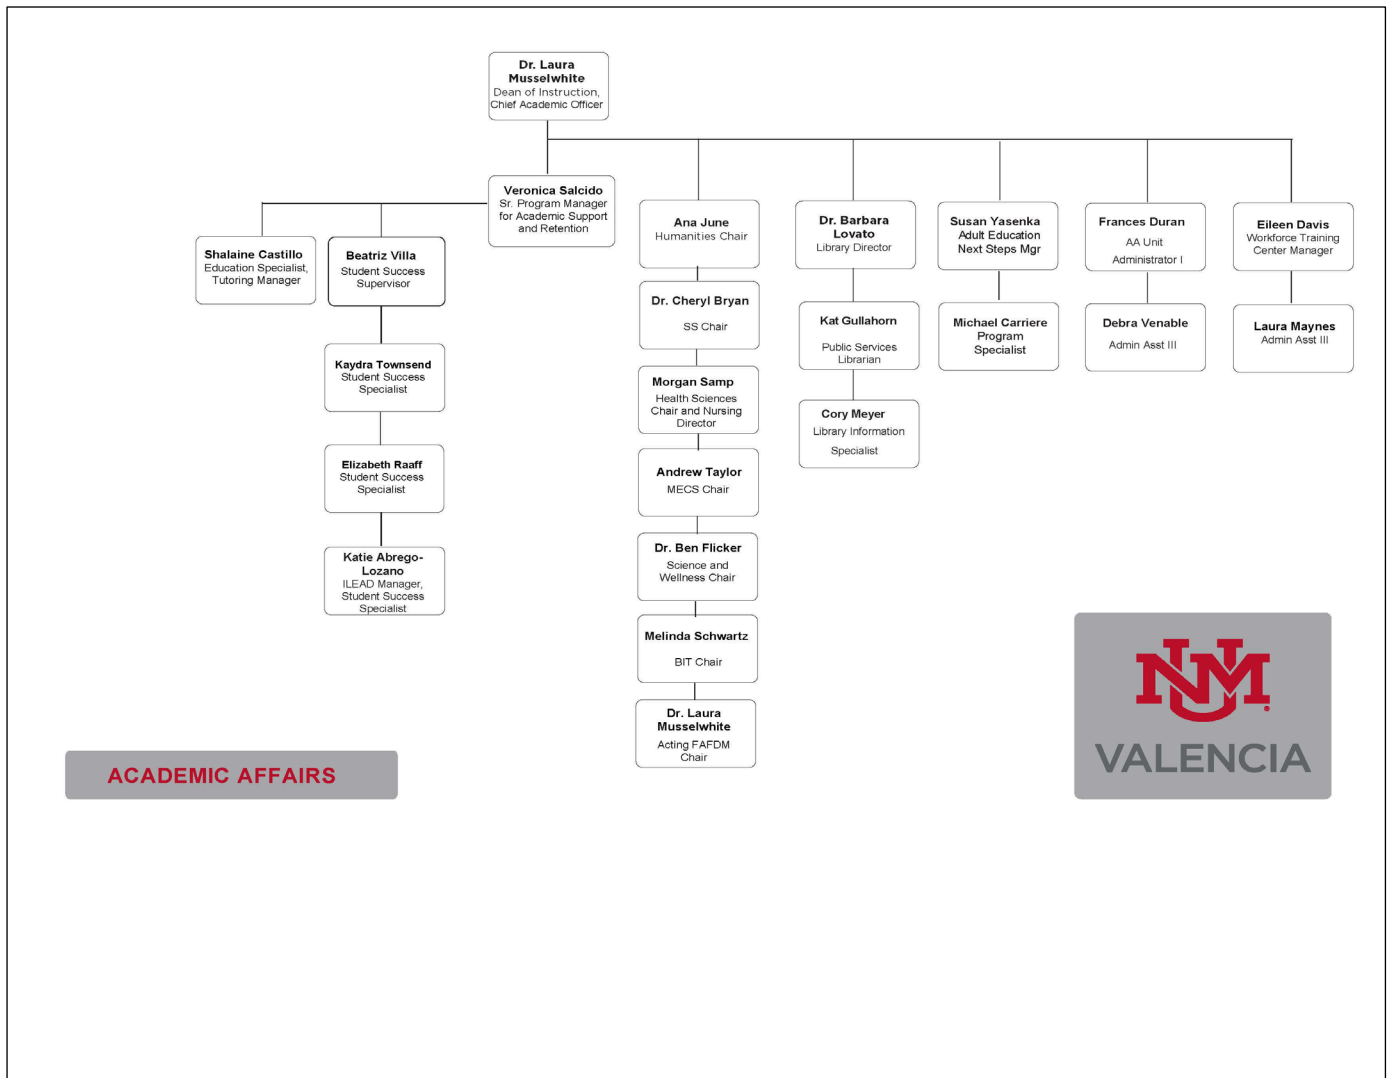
Dr. Laura Musselwhite
Dean of Instruction, Chief Academic Officer

Veronica Salcido
Sr. Program Manager for Academic Support and Retention

Shalaine Castillo
Education Specialist, Tutoring Manager

Beatriz Villa
Student Success Supervisor

Kaydra Townsend
Student Success Specialist

Elizabeth Raaff
Student Success Specialist

Katie Abrego-Lozano
ILEAD Manager, Student Success Specialist

Ana June
Humanities Chair

Dr. Cheryl Bryan
SS Chair

Morgan Samp
Health Sciences Chair and Nursing Director

Andrew Taylor
MECS Chair

Dr. Ben Flicker
Science and Wellness Chair

Melinda Schwartz
BIT Chair

Dr. Laura Musselwhite
Acting FAFDM Chair

Dr. Barbara Lovato
Library Director

Kat Gullahorn
Public Services Librarian

Cory Meyer
Library Information Specialist

Susan Yasenka
Adult Education Next Steps Mgr

Michael Carriere
Program Specialist

Frances Duran
AA Unit Administrator I

Debra Venable
Admin Asst III

Eileen Davis
Workforce Training Center Manager

Laura Maynes
Admin Asst III

ACADEMIC AFFAIRS

NM
VALENCIA